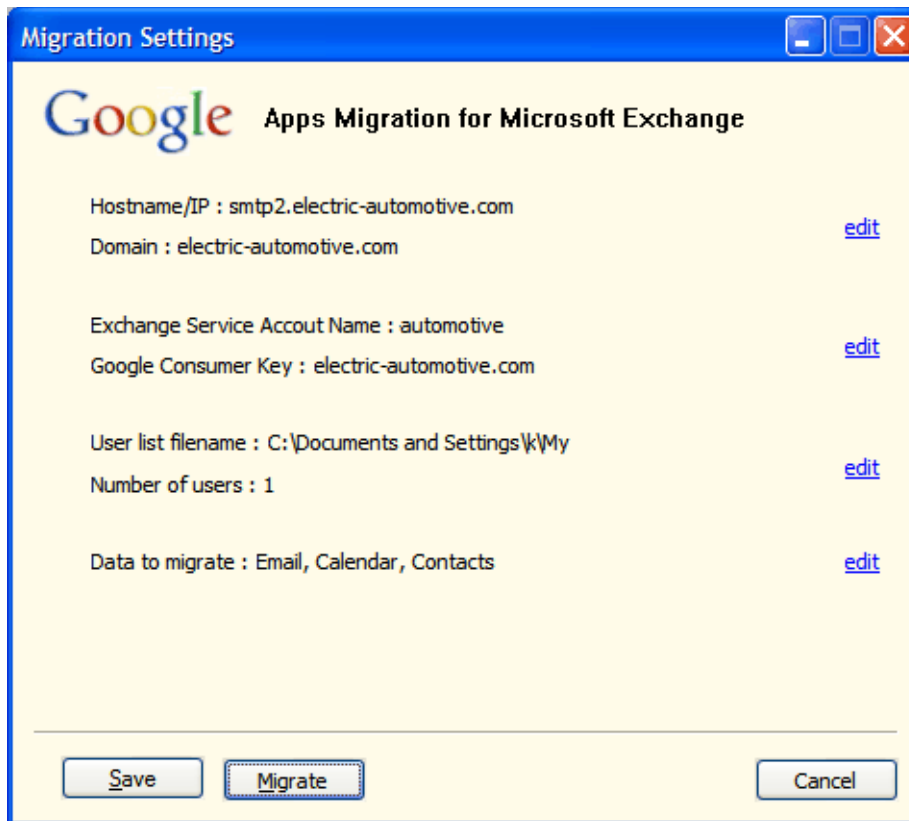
Migration Settings

Google Apps Migration for Microsoft Exchange

Hostname/IP : smtp2.electric-automotive.com
Domain : electric-automotive.com
edit

Exchange Service Accout Name : automotive
Google Consumer Key : electric-automotive.com
edit

User list filename : C:\Documents and Settings\k\My
Number of users : 1
edit

Data to migrate : Email, Calendar, Contacts
edit

Save Migrate Cancel